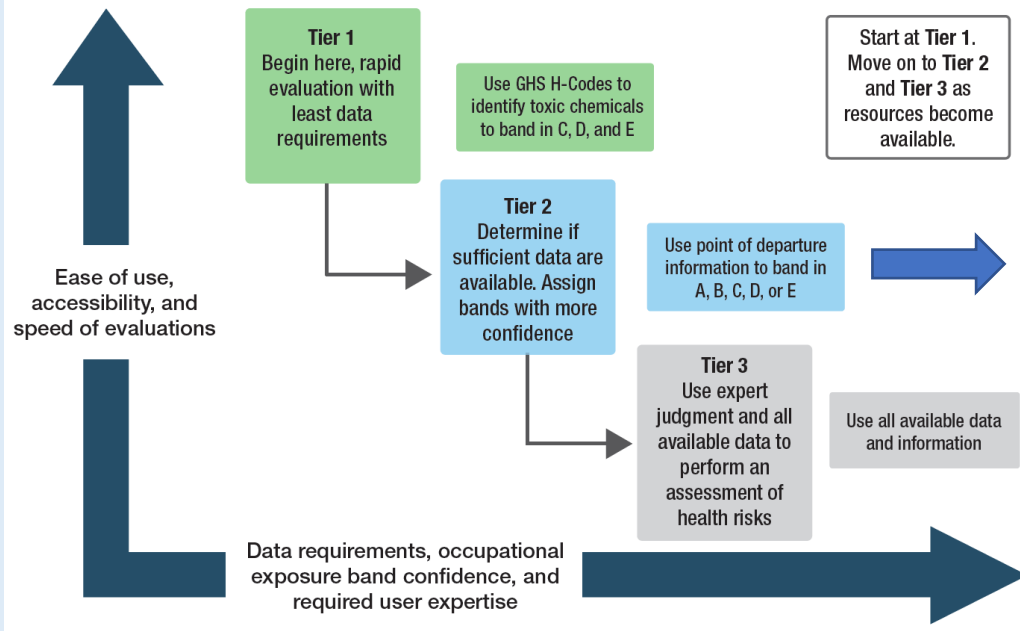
Tier 1
Begin here, rapid evaluation with least data requirements

Use GHS H-Codes to identify toxic chemicals to band in C, D, and E

Start at Tier 1. Move on to Tier 2 and Tier 3 as resources become available.

Tier 2
Determine if sufficient data are available. Assign bands with more confidence

Use point of departure information to band in A, B, C, D, or E

Ease of use, accessibility, and speed of evaluations

Tier 3
Use expert judgment and all available data to perform an assessment of health risks

Use all available data and information

Data requirements, occupational exposure band confidence, and required user expertise